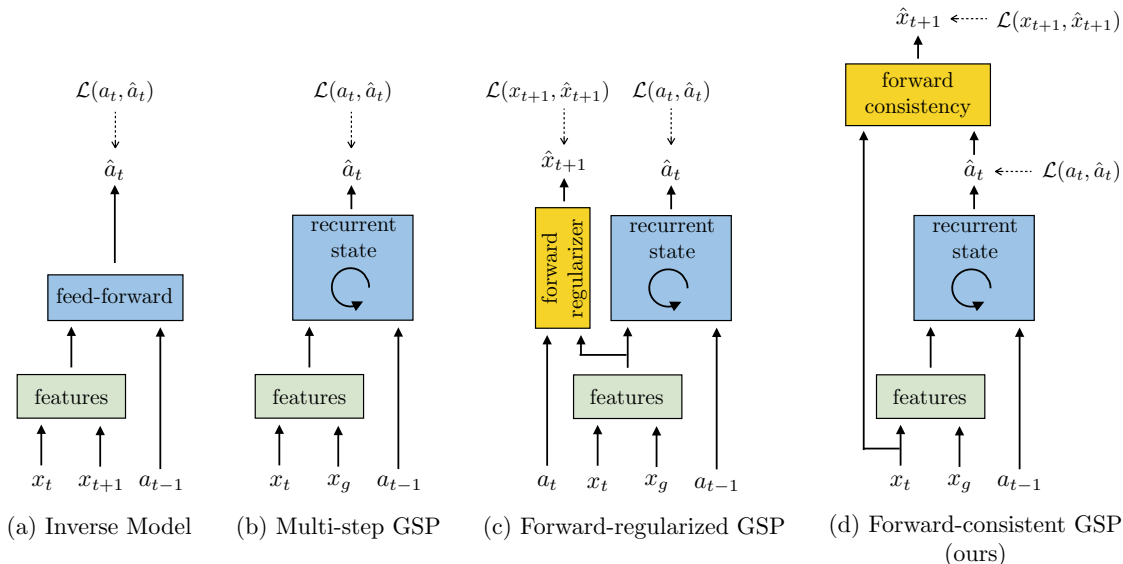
$\mathcal{L}(a_t, \hat{a}_t)$

$\hat{a}_t$

feed-forward

features

$x_t$ $x_{t+1}$ $a_{t-1}$

(a) Inverse Model

$\mathcal{L}(a_t, \hat{a}_t)$

$\hat{a}_t$

recurrent state

features

$x_t$ $x_g$ $a_{t-1}$

(b) Multi-step GSP

$\mathcal{L}(x_{t+1}, \hat{x}_{t+1})$ $\mathcal{L}(a_t, \hat{a}_t)$

$\hat{x}_{t+1}$ $\hat{a}_t$

forward regularizer

recurrent state

features

$a_t$ $x_t$ $x_g$ $a_{t-1}$

(c) Forward-regularized GSP

$\hat{x}_{t+1}$ $\mathcal{L}(x_{t+1}, \hat{x}_{t+1})$

forward consistency

$\hat{a}_t$ $\mathcal{L}(a_t, \hat{a}_t)$

recurrent state

features

$x_t$ $x_g$ $a_{t-1}$

(d) Forward-consistent GSP (ours)